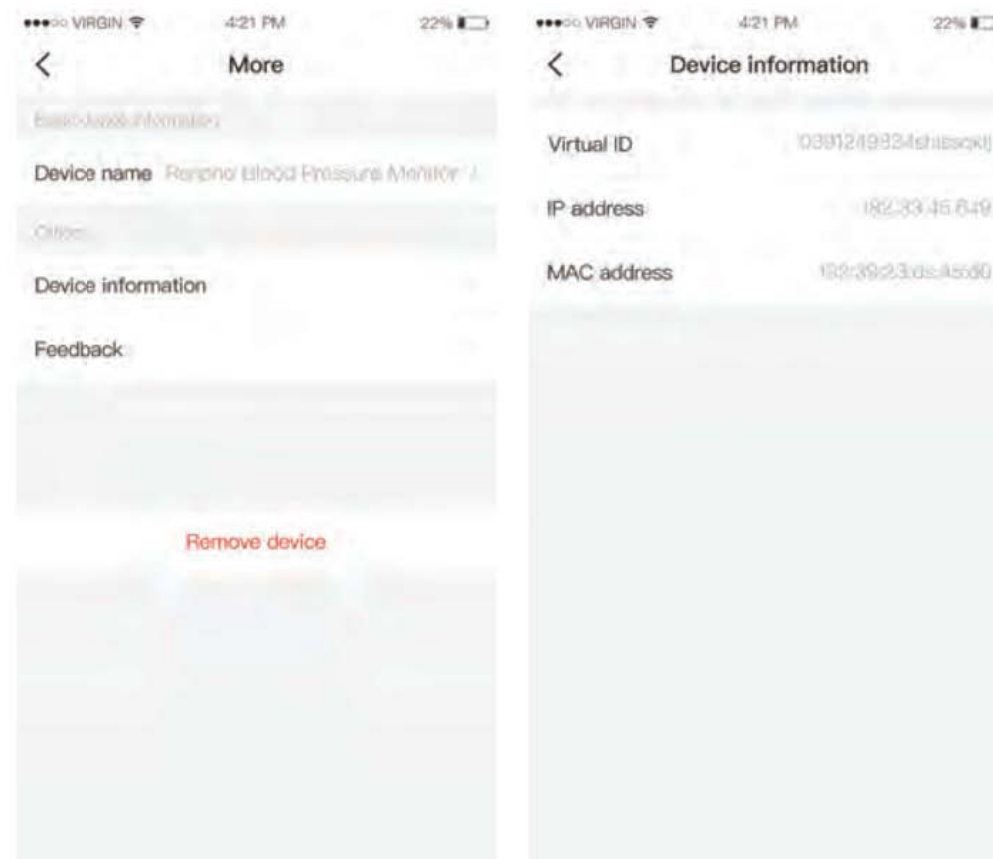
VIRGIN 4:21 PM 22%

<

More

Basic information

Device name Renpho Blood Pressure Monitor

Others

Device information

Feedback

Remove device

VIRGIN 4:21 PM 22%

<

Device information

Virtual ID 03912493334shiscxkl

IP address 182.33.45.649

MAC address 192:39:23:ds:45:60